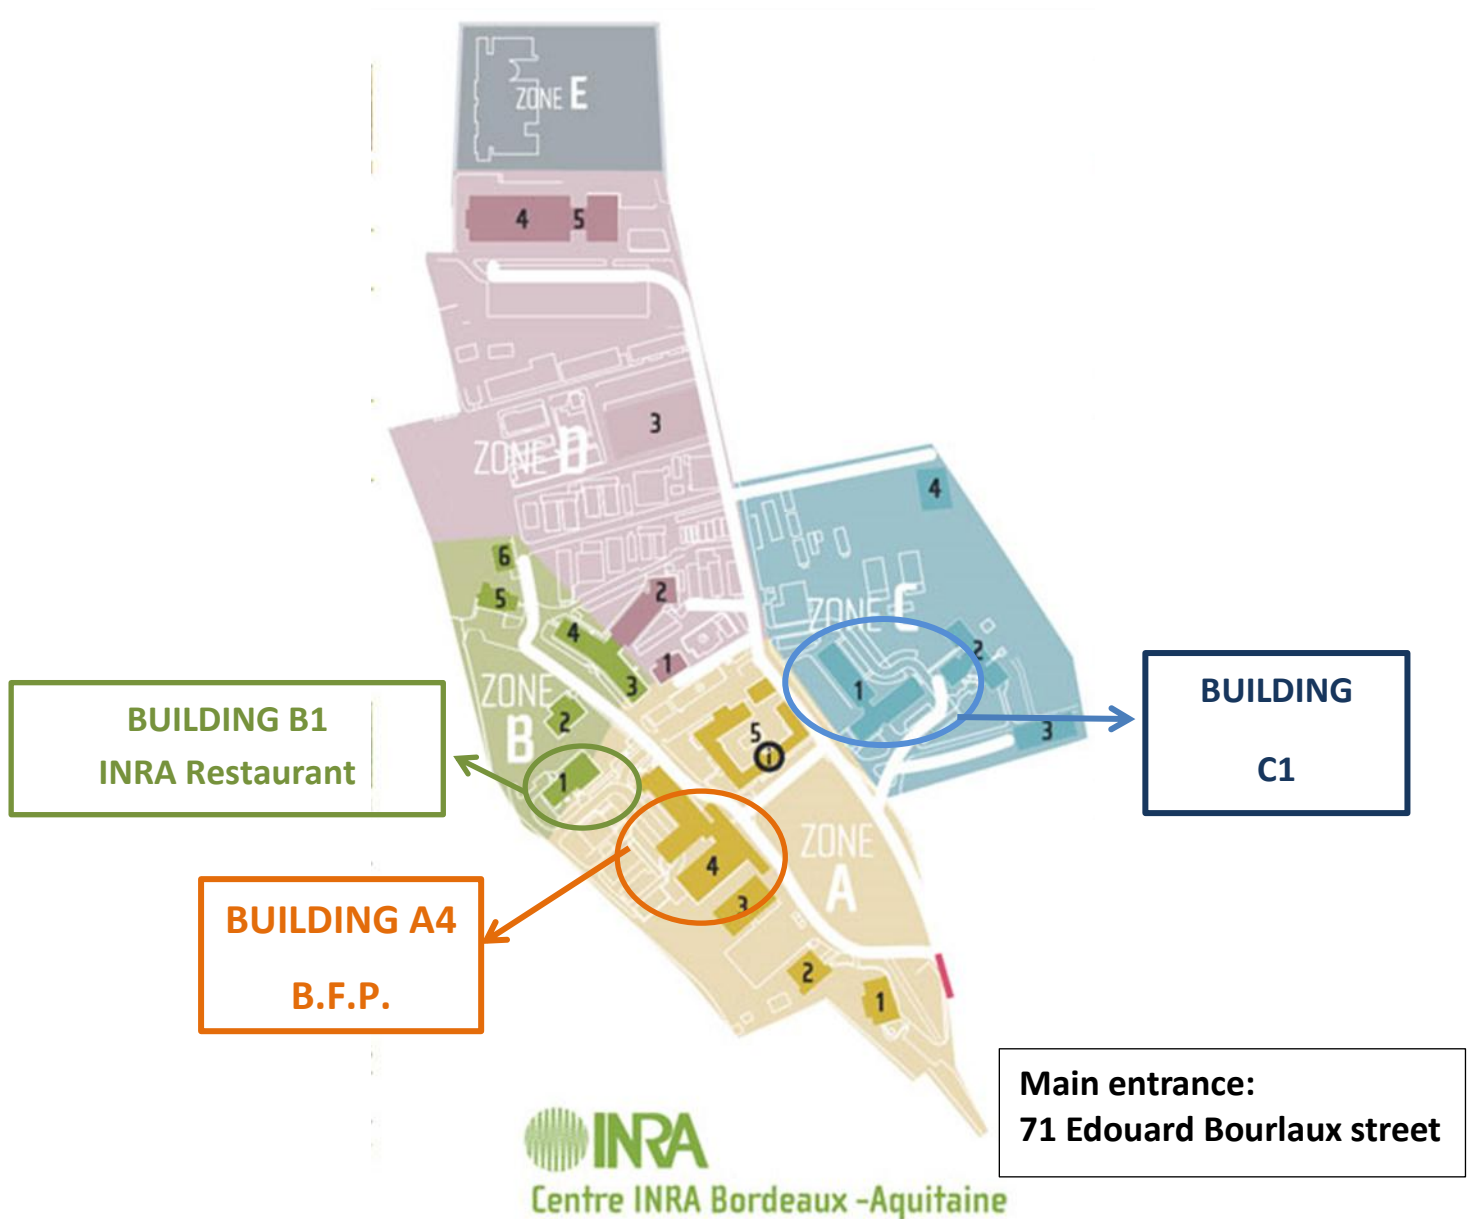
ZONE E

4 5

3

ZONE D

4

ZONE C

6

5

2

4

2

1

1

3

ZONE B

2

5

3

1

BUILDING B1
INRA Restaurant

BUILDING
C1

4

3

ZONE A

BUILDING A4
B.F.P.

2

1

Main entrance:
71 Edouard Bourlaux street

INRA
Centre INRA Bordeaux -Aquitaine